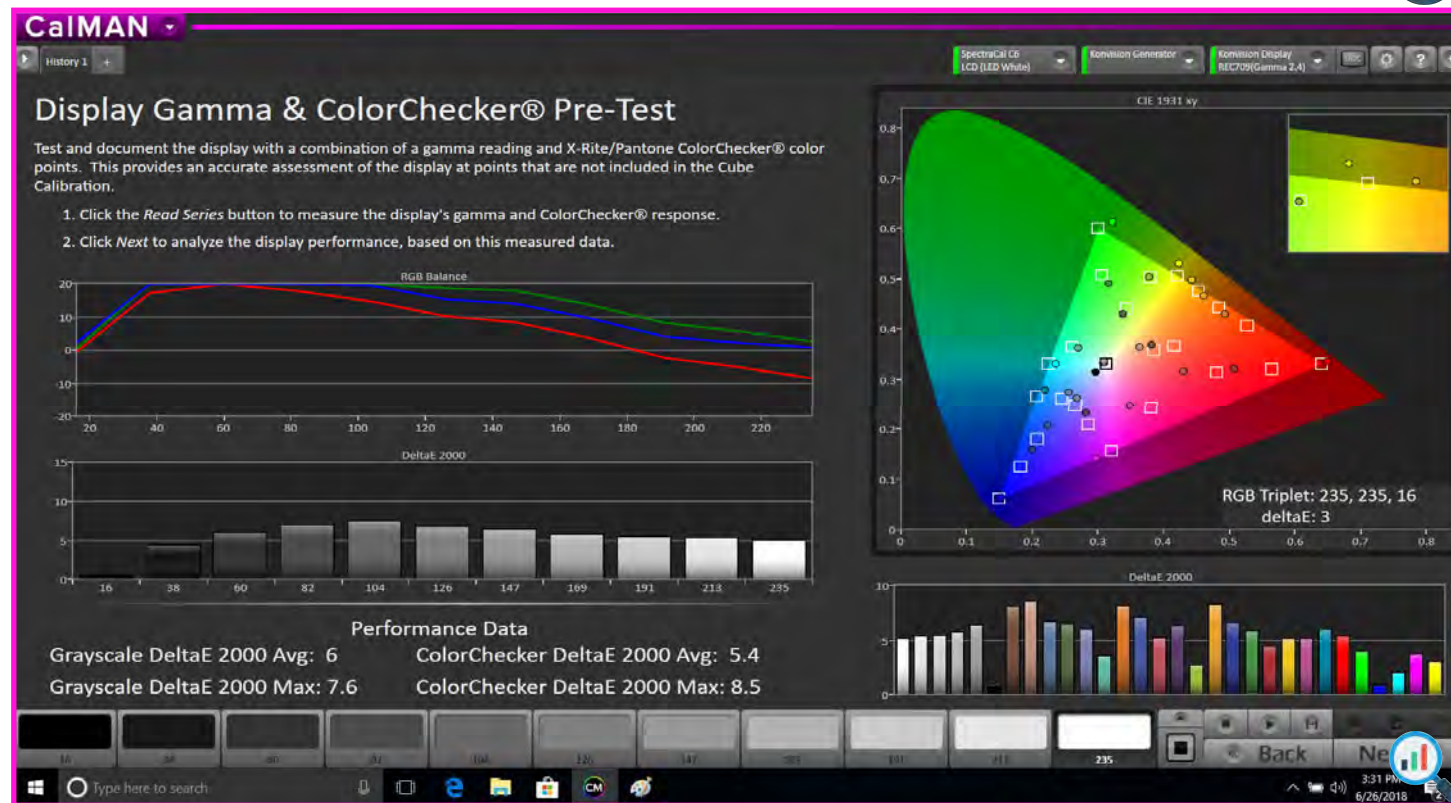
CalMAN

History 1 +

SpectraCal C6
LCD (LED White)

Konvision Generator

Konvision Display
REC709(Gamma 2.4)

Display Gamma & ColorChecker® Pre-Test

Test and document the display with a combination of a gamma reading and X-Rite/Pantone ColorChecker® color points. This provides an accurate assessment of the display at points that are not included in the Cube Calibration.

1. Click the *Read Series* button to measure the display's gamma and ColorChecker® response.

2. Click *Next* to analyze the display performance, based on this measured data.

RGB Balance

20
10
0
-10
-20

20 40 60 80 100 120 140 160 180 200 220

DeltaE 2000

15
10
5
0

16 38 60 82 104 126 147 169 191 213 235

Performance Data

Grayscale DeltaE 2000 Avg: 6

Grayscale DeltaE 2000 Max: 7.6

ColorChecker DeltaE 2000 Avg: 5.4

ColorChecker DeltaE 2000 Max: 8.5

CIE 1931 xy

0.8
0.7
0.6
0.5
0.4
0.3
0.2
0.1
0

0 0.1 0.2 0.3 0.4 0.5 0.6 0.7 0.8

RGB Triplet: 235, 235, 16
deltaE: 3

DeltaE 2000

10
5
0

16 38 60 82 104 126 147 169 191 213 235

Back

Ne

Type here to search

3:31 PM
6/26/2018